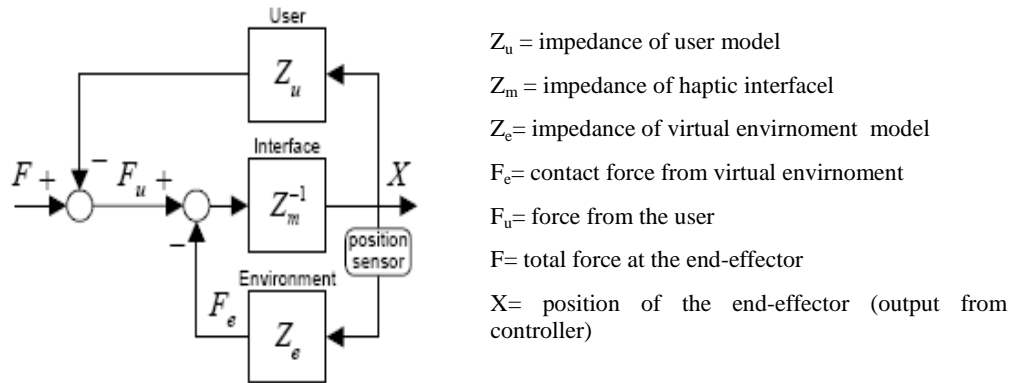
User

$Z_u$

Interface

$F$ + − $F_u$ +

$Z_m^{-1}$

$X$

−

position sensor

Environment

$F_e$

$Z_e$

$Z_u$ = impedance of user model

$Z_m$ = impedance of haptic interfacel

$Z_e$= impedance of virtual envirnoment model

$F_e$= contact force from virtual envirnoment

$F_u$= force from the user

F= total force at the end-effector

X= position of the end-effector (output from controller)